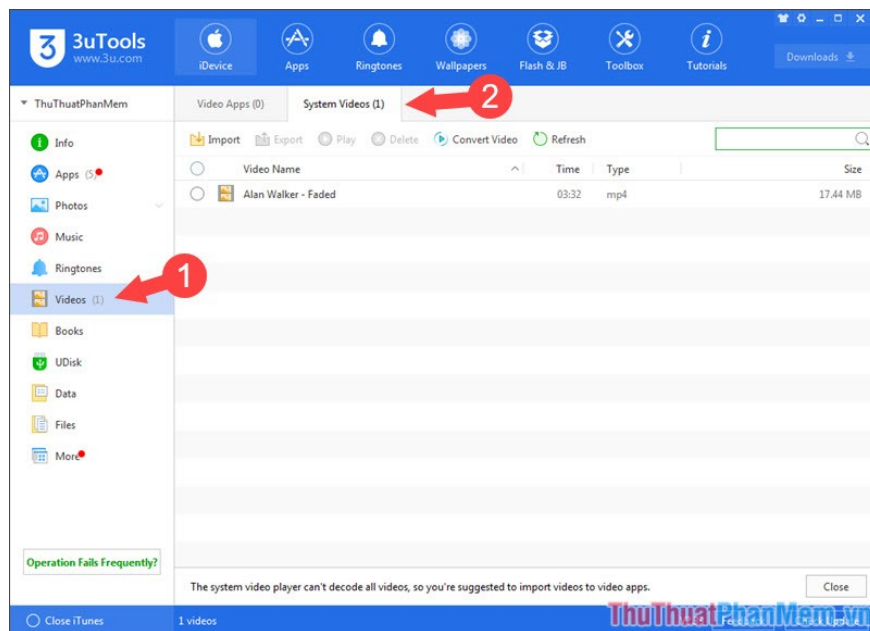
3uTools
www.3u.com

iDevice
Apps
Ringtones
Wallpapers
Flash & JB
Toolbox
Tutorials
Downloads

ThuThuatPhanMem

Video Apps (0)
System Videos (1)
2

Info
Apps (5)
Photos
Music
Ringtones
Videos (1)
1
Books
UDisk
Data
Files
More

Import
Export
Play
Delete
Convert Video
Refresh

| Video Name | Time | Type | Size |
|---|---|---|---|
| Alan Walker - Faded | 03:32 | mp4 | 17.44 MB |

Operation Fails Frequently?

The system video player can't decode all videos, so you're suggested to import videos to video apps.

Close

Close iTunes
1 videos

ThuThuatPhanMem.vn